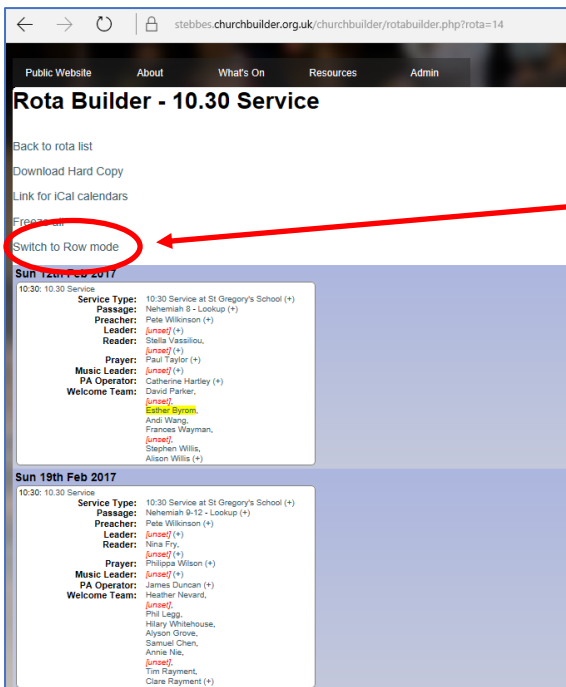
stebbes.churchbuilder.org.uk/churchbuilder/rotabuilder.php?rota=14

Public Website About What's On Resources Admin

Rota Builder - 10.30 Service

Back to rota list

Download Hard Copy

Link for iCal calendars

Freeze all

Switch to Row mode

Sun 12th Feb 2017

10:30: 10.30 Service

| | |
|---|---|
| Service Type: | 10:30 Service at St Gregory's School (+) |
| Passage: | Nehemiah 8 - Lookup (+) |
| Preacher: | Pete Wilkinson (+) |
| Leader: | [unset] (+) |
| Reader: | Stella Vassiliou, [unset] (+) |
| Prayer: | Paul Taylor (+) |
| Music Leader: | [unset] (+) |
| PA Operator: | Catherine Hartley (+) |
| Welcome Team: | David Parker, [unset], Esther Byrom, Andi Wang, Frances Wayman, [unset], Stephen Willis, Alison Willis (+) |

Sun 19th Feb 2017

10:30: 10.30 Service

| | |
|---|---|
| Service Type: | 10:30 Service at St Gregory's School (+) |
| Passage: | Nehemiah 9-12 - Lookup (+) |
| Preacher: | Pete Wilkinson (+) |
| Leader: | [unset] (+) |
| Reader: | Nina Fry, [unset] (+) |
| Prayer: | Philippa Wilson (+) |
| Music Leader: | [unset] (+) |
| PA Operator: | James Duncan (+) |
| Welcome Team: | Heather Nevard, [unset], Phil Legg, Hilary Whitehouse, Alyson Grove, Samuel Chen, Annie Nie, [unset], Tim Rayment, Clare Rayment (+) |